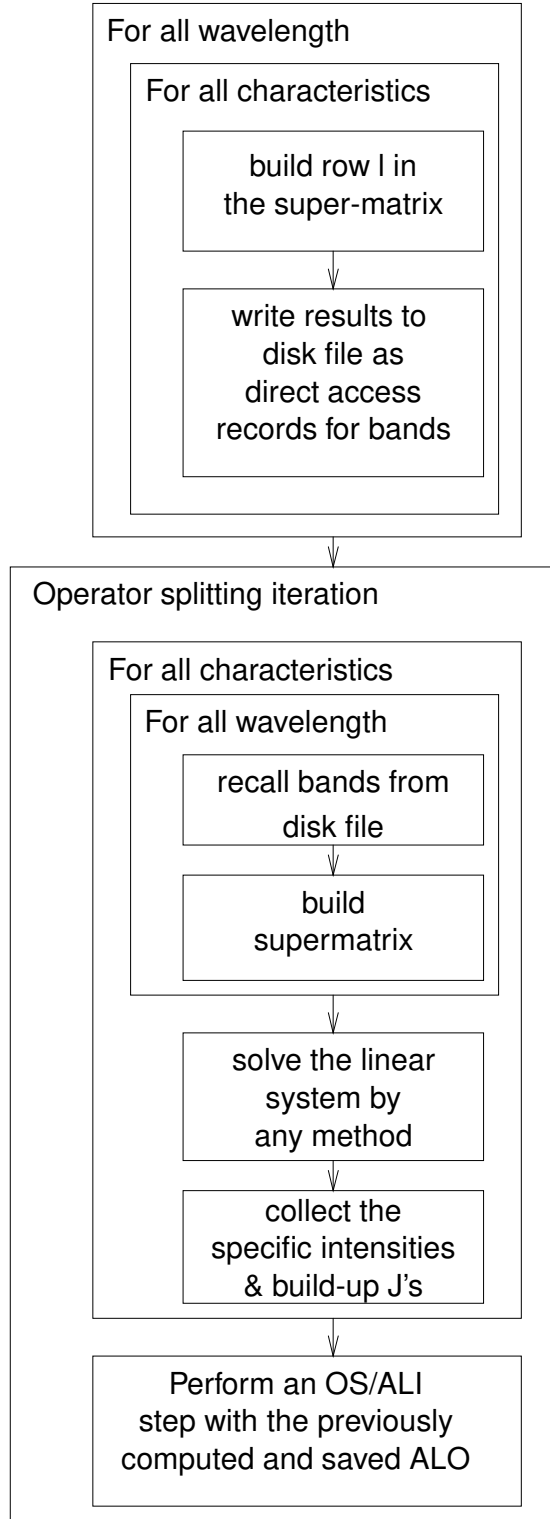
For all wavelength

For all characteristics

build row l in the super-matrix

write results to disk file as direct access records for bands

Operator splitting iteration

For all characteristics

For all wavelength

recall bands from disk file

build supermatrix

solve the linear system by any method

collect the specific intensities & build-up J's

Perform an OS/ALI step with the previously computed and saved ALO